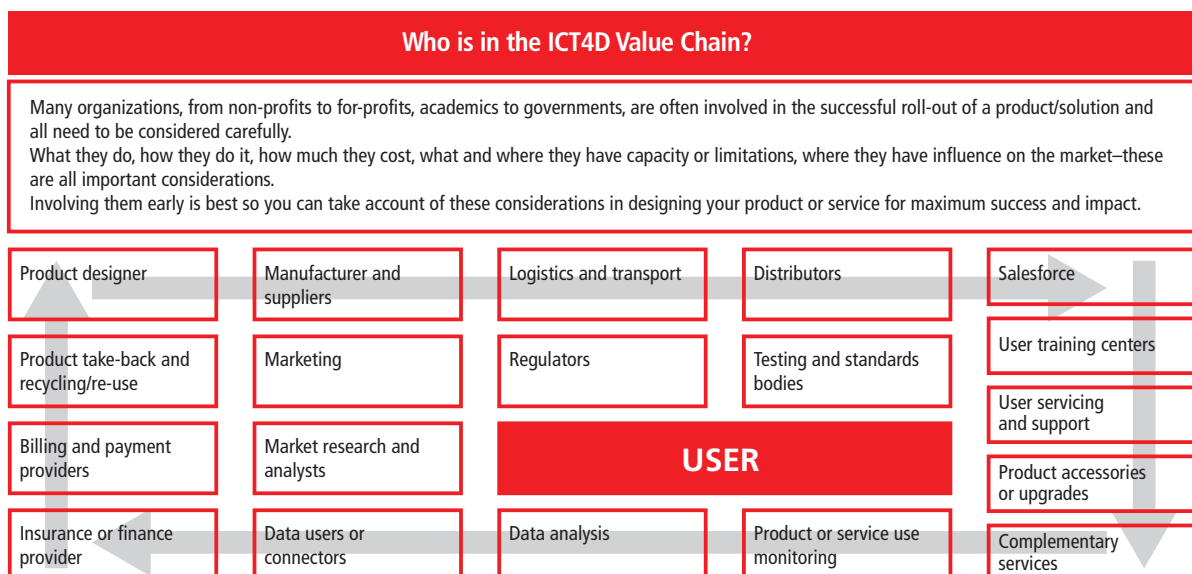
Who is in the ICT4D Value Chain?

Many organizations, from non-profits to for-profits, academics to governments, are often involved in the successful roll-out of a product/solution and all need to be considered carefully.
What they do, how they do it, how much they cost, what and where they have capacity or limitations, where they have influence on the market–these are all important considerations.
Involving them early is best so you can take account of these considerations in designing your product or service for maximum success and impact.

Product designer

Manufacturer and suppliers

Logistics and transport

Distributors

Salesforce

Product take-back and recycling/re-use

Marketing

Regulators

Testing and standards bodies

User training centers

User servicing and support

Billing and payment providers

Market research and analysts

USER

Product accessories or upgrades

Insurance or finance provider

Data users or connectors

Data analysis

Product or service use monitoring

Complementary services